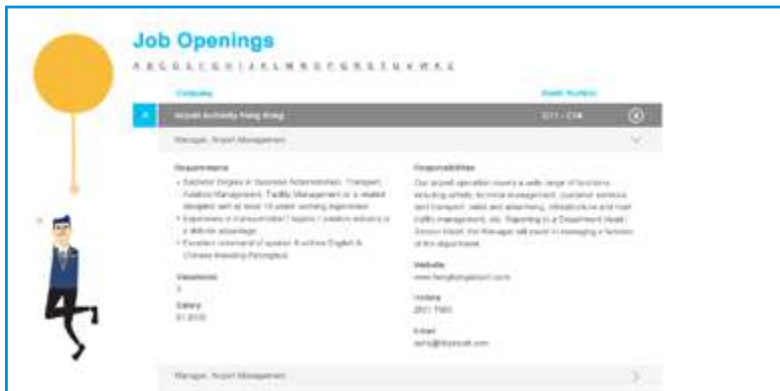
Job Openings

A B C D E F G H I J K L M N O P Q R S T U V W X Z

Company

Booth Number

A

Airport Authority Hong Kong

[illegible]

Manager, Airport Management

Requirements

• Bachelor Degree in Business Administration, Transport, Aviation Management, Facility Management or a related discipline with at least 10 years' working experience

• Experience in transportation / logistic / aviation industry is a distinct advantage

• Excellent command of spoken & written English & Chinese including Putonghua

Vacancies

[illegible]

Salary

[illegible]

Responsibilities

Our airport operation covers a wide range of functions including safety, terminal management, customer services and transport, retail and advertising, infrastructure and road traffic management, etc. Reporting to a Department Head / Division Head, the Manager will assist in managing a function of the department.

Website

www.hongkongairport.com

Contact

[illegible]

Email

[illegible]

Manager, Airport Management